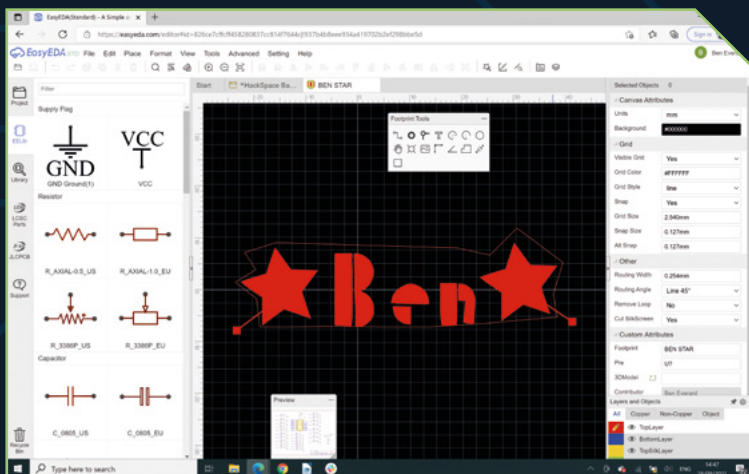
EasyEDA(Standard) - A Simple a

https://easyeda.com/editor#id=826ce7cffcff458280837cc814f7644c|f937b4b8eee934a419702b2ef298bbe5d

EasyEDA File Edit Place Format View Tools Advanced Setting Help

Sign in

Ben Ever

Project

EELib

Library

LCSC Parts

JLCPCB

Support

Recycle Bin

Filter

Supply Flag

GND

GND Ground(1)

VCC

VCC

Resistor

R_AXIAL-0.5_US

R_AXIAL-1.0_EU

R_3386P_US

R_3386P_EU

Capacitor

C_0805_US

C_0805_EU

Start

*HackSpace Ba...

BEN STAR

Footprint Tools

Ben

Preview

Selected Objects 0

Canvas Attributes

Units mm

Background #000000

Grid

Visible Grid Yes

Grid Color #FFFFFF

Grid Style line

Snap Yes

Grid Size 2.540mm

Snap Size 0.127mm

Alt Snap 0.127mm

Other

Routing Width 0.254mm

Routing Angle Line 45°

Remove Loop No

Cut SilkScreen Yes

Custom Attributes

Footprint BEN STAR

Pre U?

3DModel

Contributor Ben Everard

Layers and Objects

All Copper Non-Copper Object

TopLayer

BottomLayer

TopSilkLayer

Type here to search

ENG 14:47